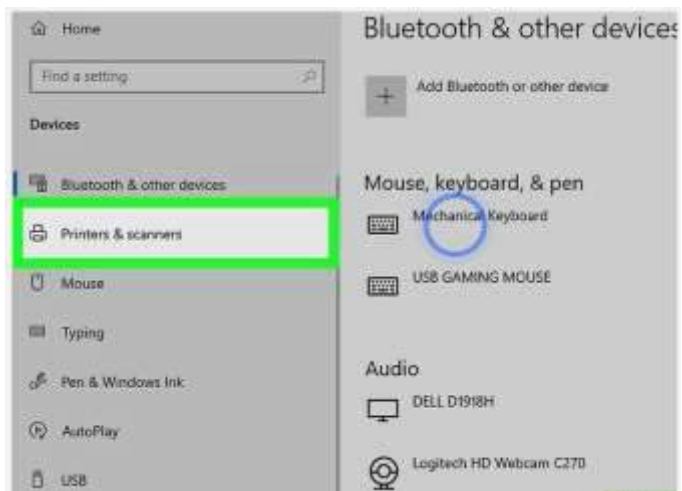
Home

Find a setting

Devices

Bluetooth & other devices

Printers & scanners

Mouse

Typing

Pen & Windows Ink

AutoPlay

USB

Bluetooth & other devices

Add Bluetooth or other device

Mouse, keyboard, & pen

Mechanical Keyboard

USB GAMING MOUSE

Audio

DELL D1918H

Logitech HD Webcam C270